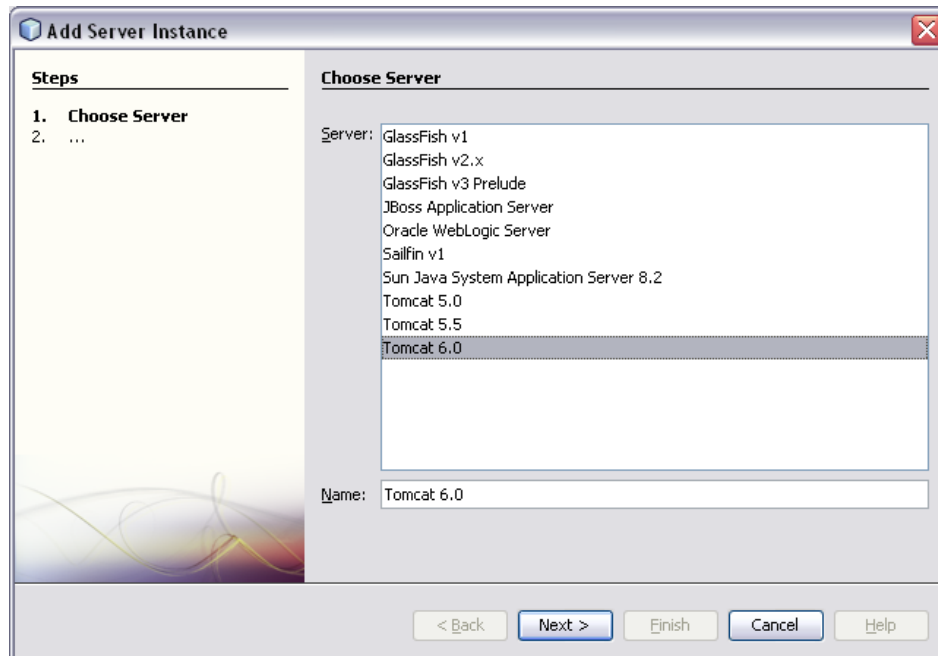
Add Server Instance

Steps

1. Choose Server
2. ...

Choose Server

Server:
GlassFish v1
GlassFish v2.x
GlassFish v3 Prelude
JBoss Application Server
Oracle WebLogic Server
Sailfin v1
Sun Java System Application Server 8.2
Tomcat 5.0
Tomcat 5.5
Tomcat 6.0

Name: Tomcat 6.0

< Back
Next >
Finish
Cancel
Help